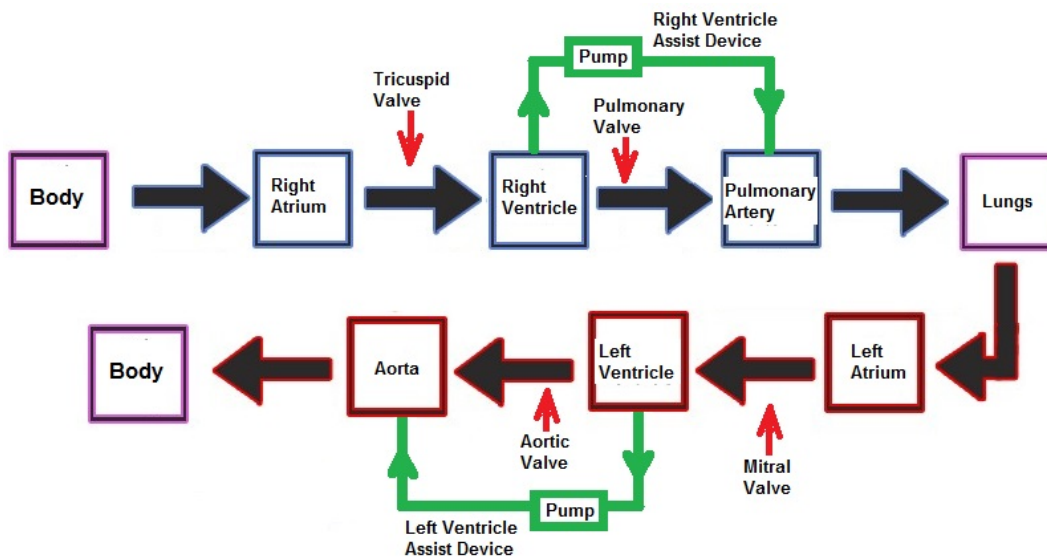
Right Ventricle Assist Device

Pump

Tricuspid Valve

Pulmonary Valve

Body

Right Atrium

Right Ventricle

Pulmonary Artery

Lungs

Body

Aorta

Left Ventricle

Left Atrium

Aortic Valve

Mitral Valve

Pump

Left Ventricle Assist Device